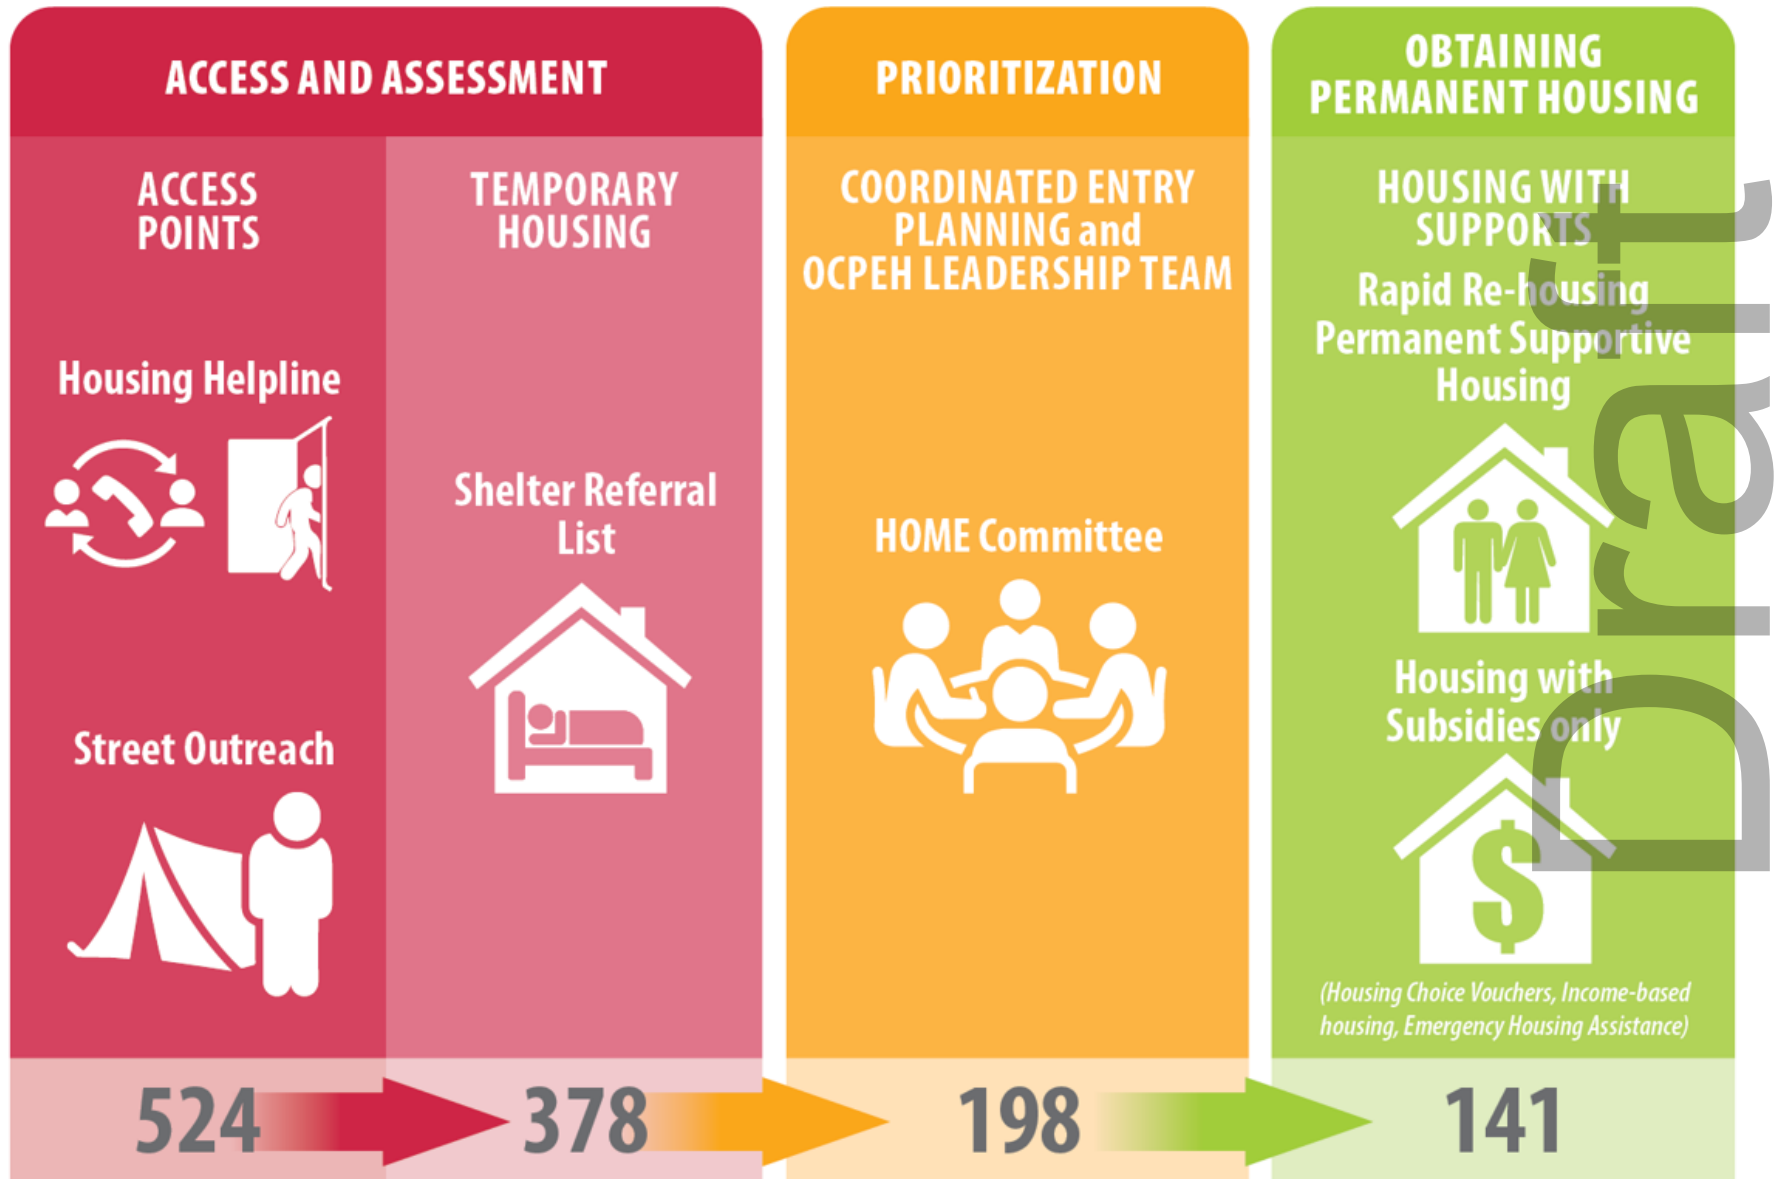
ACCESS AND ASSESSMENT

ACCESS POINTS

Housing Helpline

Street Outreach

TEMPORARY HOUSING

Shelter Referral List

PRIORITIZATION

COORDINATED ENTRY PLANNING and OCPEH LEADERSHIP TEAM

HOME Committee

OBTAINING PERMANENT HOUSING

HOUSING WITH SUPPORTS

Rapid Re-housing
Permanent Supportive Housing

Housing with Subsidies only

(Housing Choice Vouchers, Income-based housing, Emergency Housing Assistance)

524

378

198

141

Draft